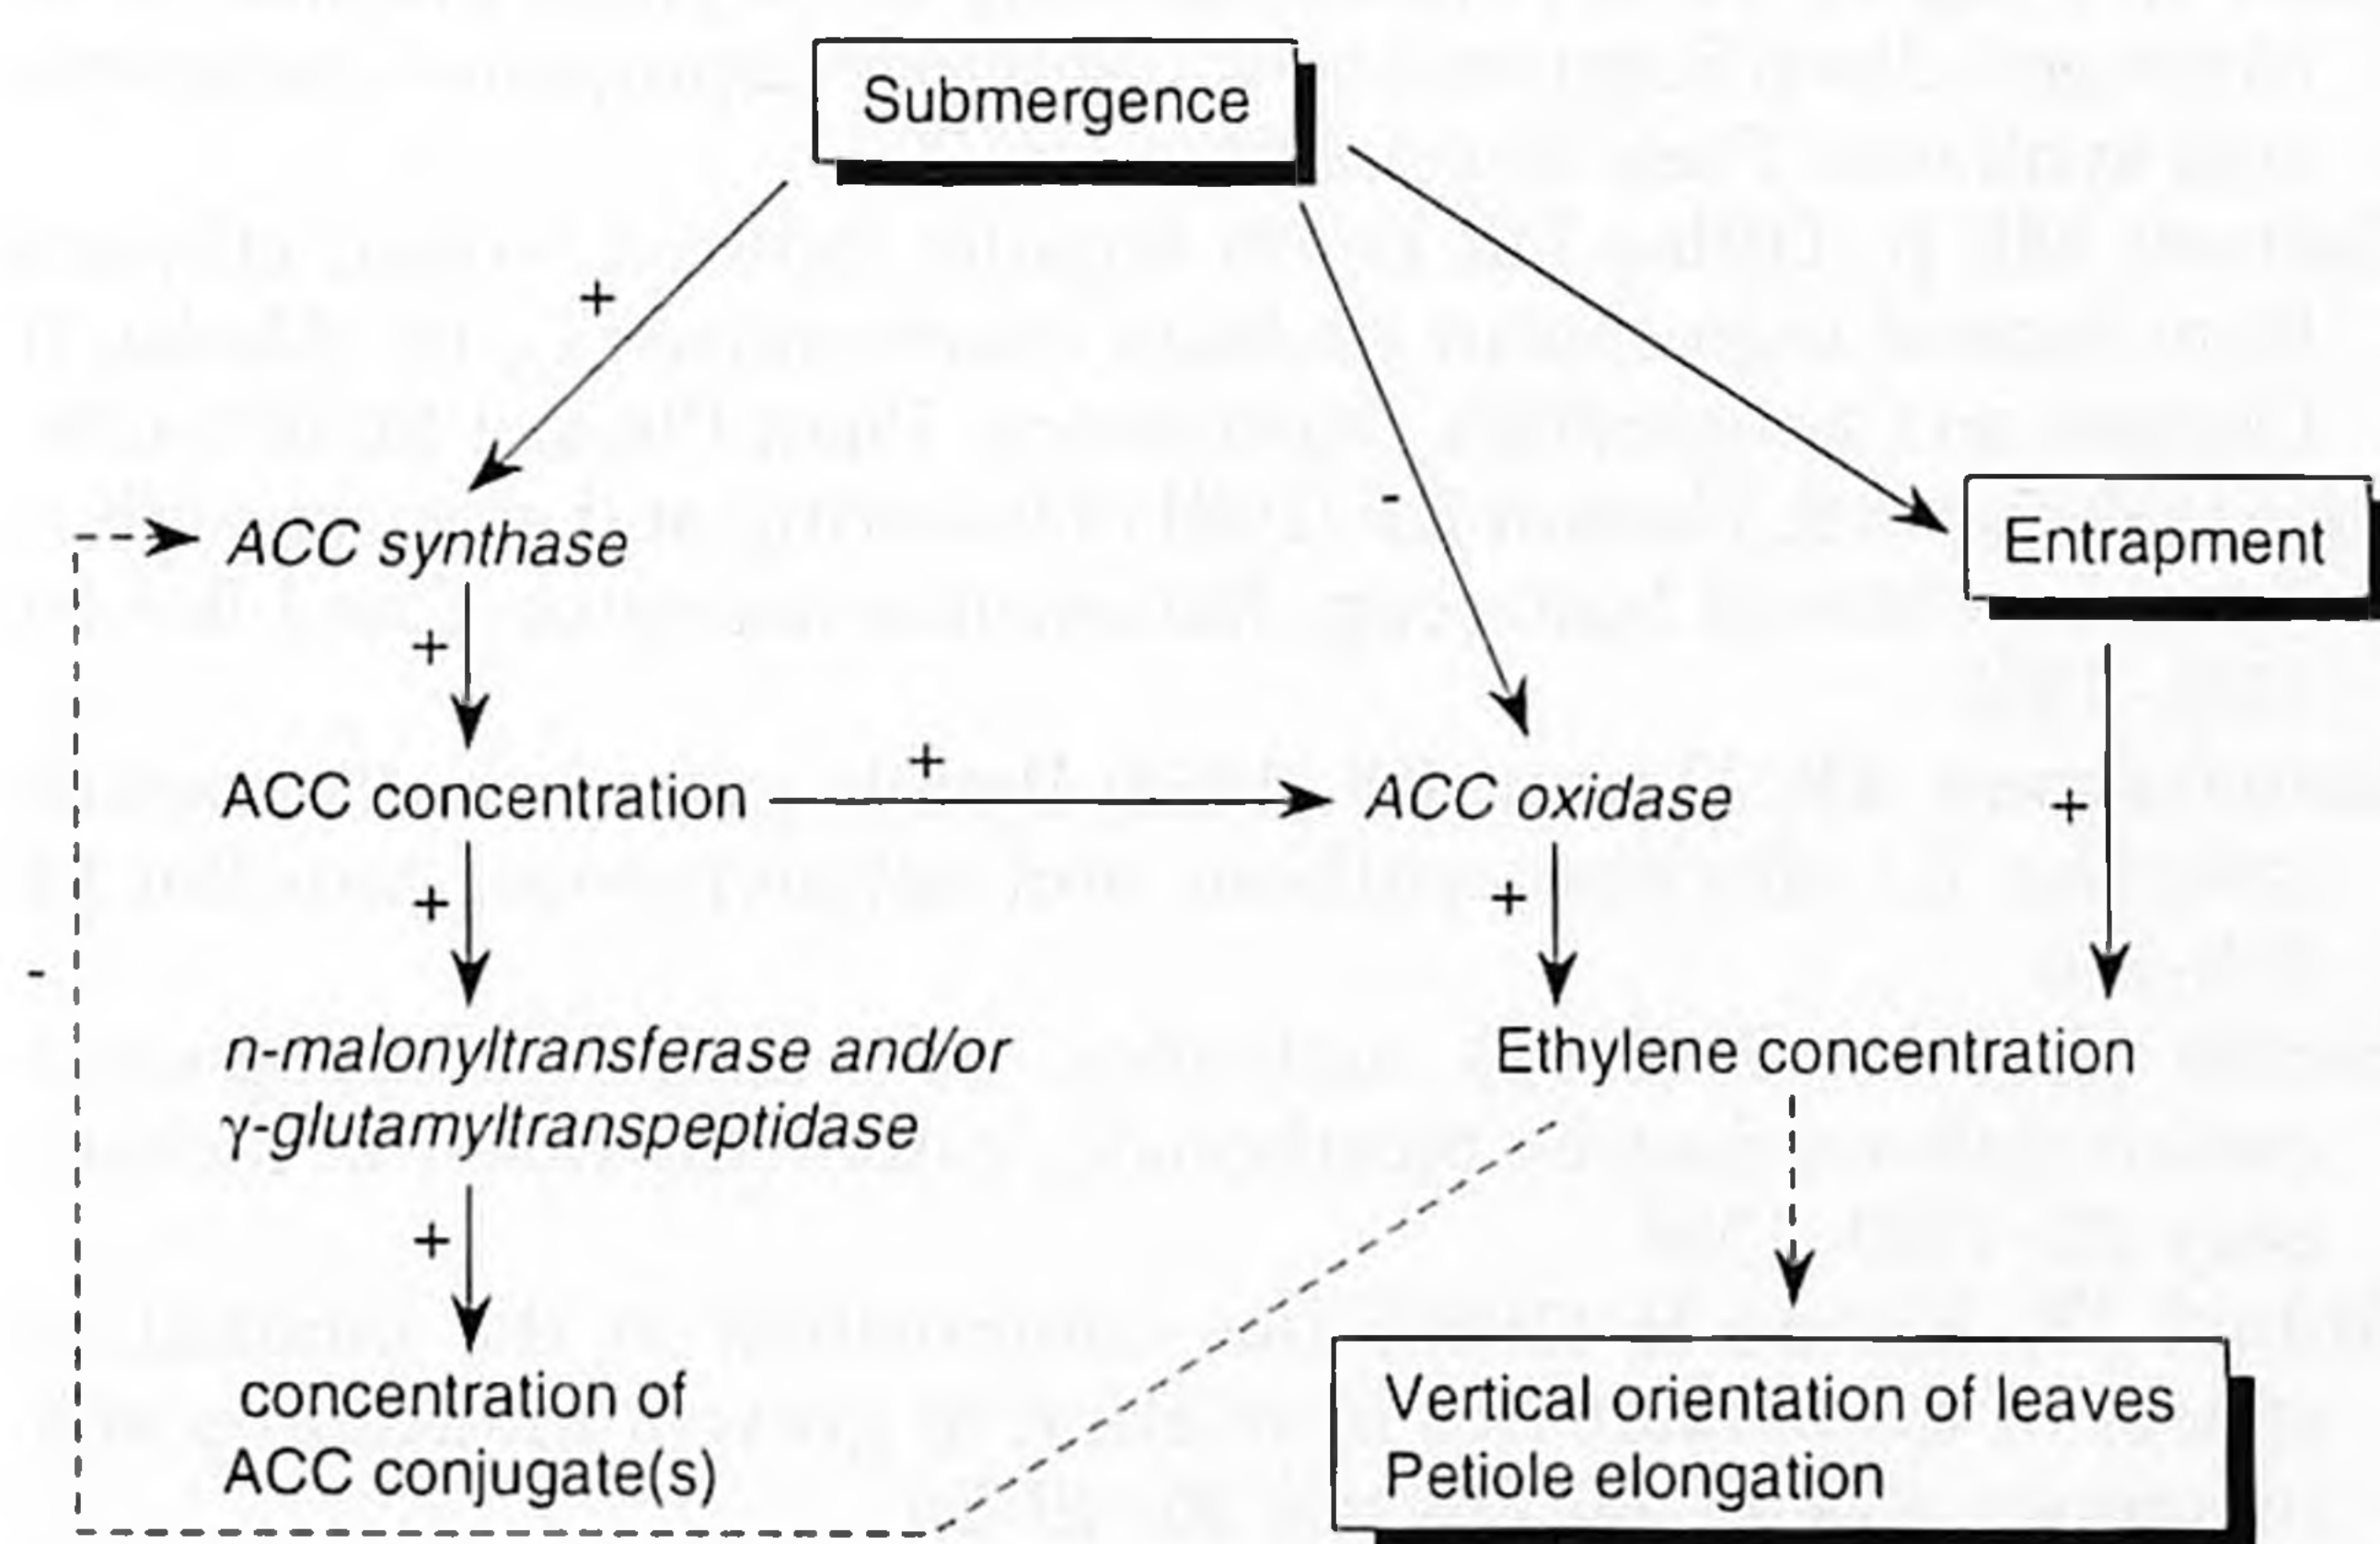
Submergence

+

-

ACC synthase

Entrapment

+

ACC concentration

+

ACC oxidase

+

+

+

-

n-malonyltransferase and/or γ-glutamyltranspeptidase

Ethylene concentration

+

concentration of ACC conjugate(s)

Vertical orientation of leaves
Petiole elongation